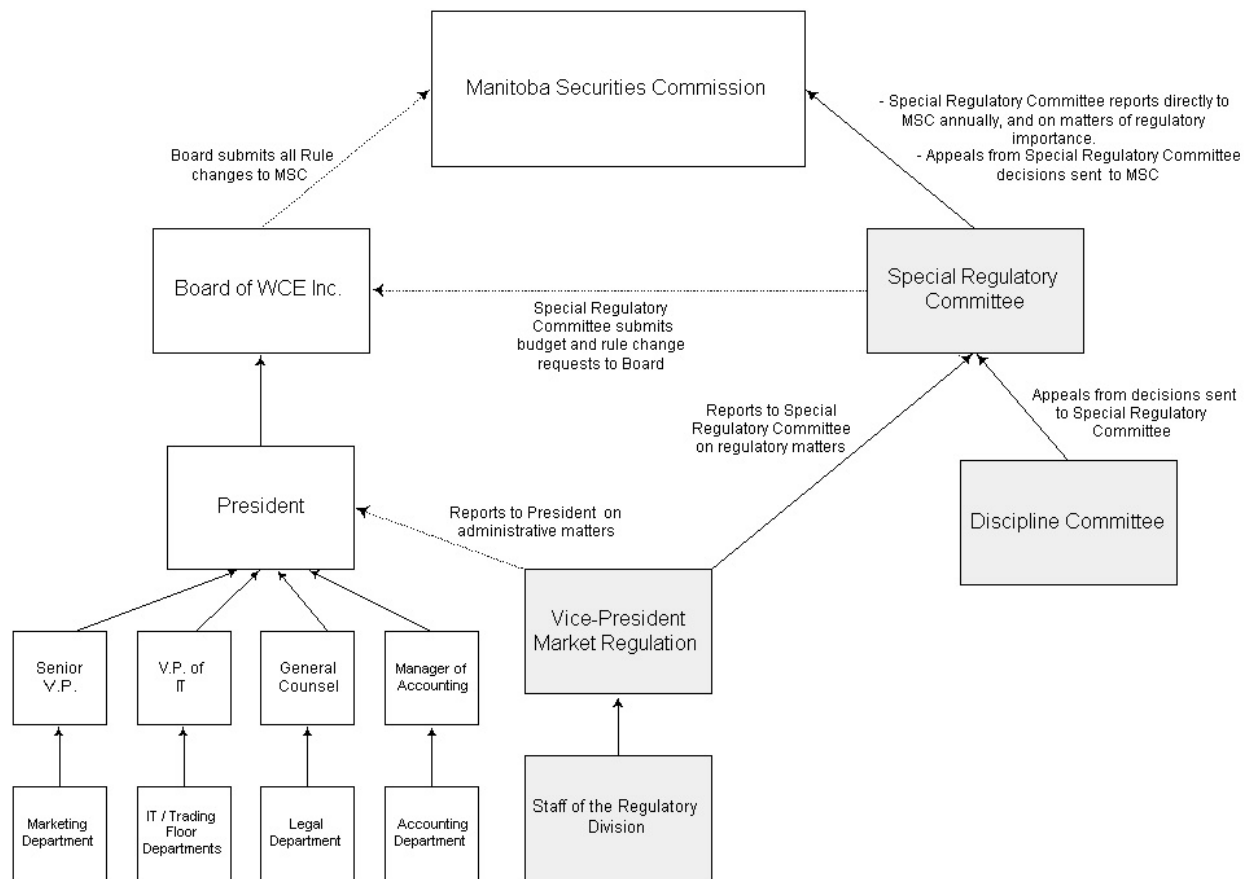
Manitoba Securities Commission

- Special Regulatory Committee reports directly to MSC annually, and on matters of regulatory importance.
- Appeals from Special Regulatory Committee decisions sent to MSC

Board submits all Rule changes to MSC

Board of WCE Inc.

Special Regulatory Committee

Special Regulatory Committee submits budget and rule change requests to Board

Appeals from decisions sent to Special Regulatory Committee

Reports to Special Regulatory Committee on regulatory matters

President

Reports to President on administrative matters

Discipline Committee

Vice-President Market Regulation

Senior V.P.

V.P. of IT

General Counsel

Manager of Accounting

Staff of the Regulatory Division

Marketing Department

IT / Trading Floor Departments

Legal Department

Accounting Department